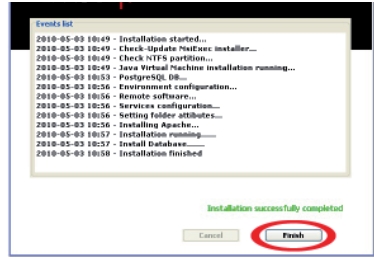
Events list

2010-05-03 10:49 - Installation started...
2010-05-03 10:49 - Check-Update MsiExec installer...
2010-05-03 10:49 - Check NTFS partition...
2010-05-03 10:49 - Java Virtual Machine installation running...
2010-05-03 10:53 - PostgreSQL DB...
2010-05-03 10:56 - Environment configuration...
2010-05-03 10:56 - Remote software...
2010-05-03 10:56 - Services configuration...
2010-05-03 10:56 - Setting folder attibutes...
2010-05-03 10:56 - Installing Apache...
2010-05-03 10:57 - Installation running.......
2010-05-03 10:57 - Install Database.......
2010-05-03 10:58 - Installation finished

Installation successfully completed

Cancel

Finish